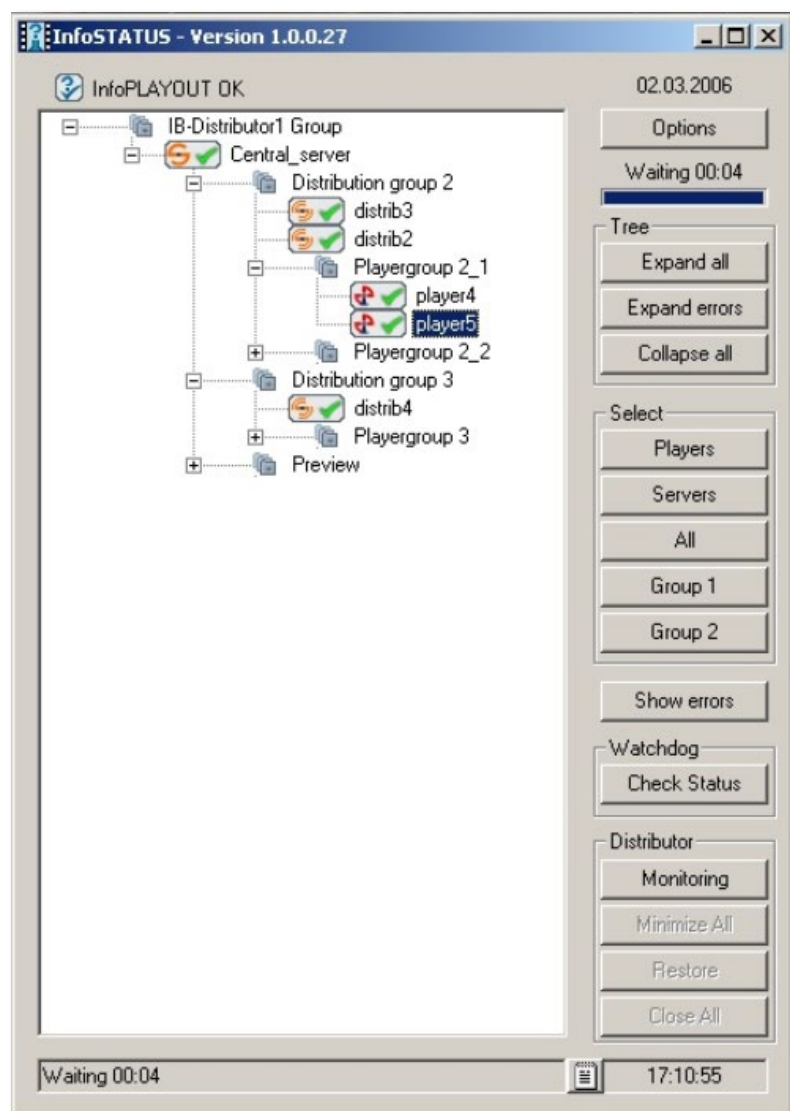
InfoSTATUS - Version 1.0.0.27

InfoPLAYOUT OK

02.03.2006

IB-Distributor1 Group
Central_server
Distribution group 2
distrib3
distrib2
Playergroup 2_1
player4
player5
Playergroup 2_2
Distribution group 3
distrib4
Playergroup 3
Preview

Options

Waiting 00:04

Tree
Expand all
Expand errors
Collapse all

Select
Players
Servers
All
Group 1
Group 2

Show errors

Watchdog
Check Status

Distributor
Monitoring
Minimize All
Restore
Close All

Waiting 00:04

17:10:55